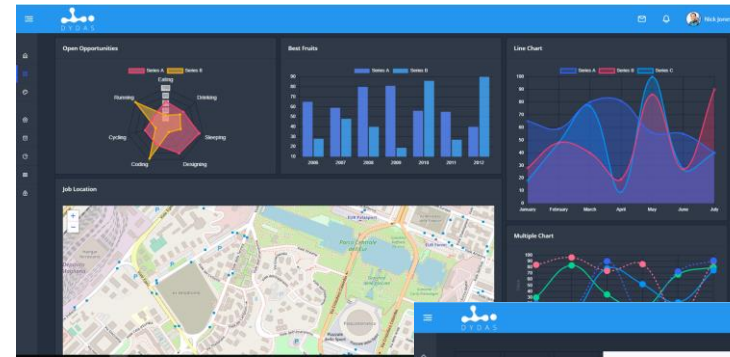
DYDAS

Nick Jones

Open Opportunities

Series A Series B

Eating
Drinking
Sleeping
Designing
Coding
Cycling
Running

Best Fruits

Series A Series B

90
80
70
60
50
40
30
20
10

2006 2007 2008 2009 2010 2011 2012

Line Chart

Series A Series B Series C

100
90
80
70
60
50
40
30
20
10
0

January February March April May June July

Job Location

+
−

Parco Centrale del Portello

Multiple Chart

100
80
60
40
20

DYDAS